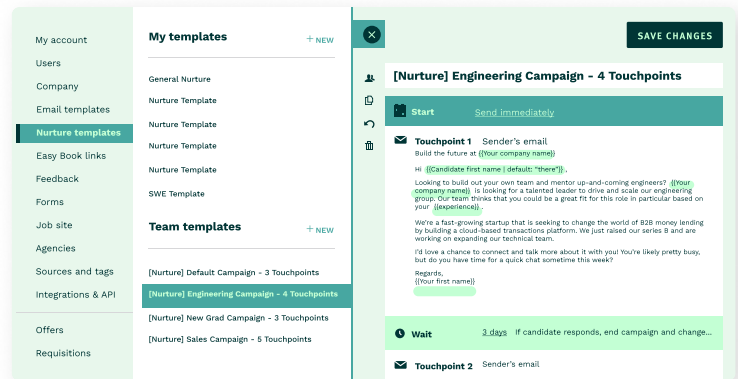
My account
Users
Company
Email templates
Nurture templates
Easy Book links
Feedback
Forms
Job site
Agencies
Sources and tags
Integrations & API
Offers
Requisitions

My templates
+ NEW
General Nurture
Nurture Template
Nurture Template
Nurture Template
Nurture Template
SWE Template

Team templates
+ NEW
[Nurture] Default Campaign - 3 Touchpoints
[Nurture] Engineering Campaign - 4 Touchpoints
[Nurture] New Grad Campaign - 3 Touchpoints
[Nurture] Sales Campaign - 5 Touchpoints

SAVE CHANGES

[Nurture] Engineering Campaign - 4 Touchpoints

Start Send immediately

Touchpoint 1 Sender's email
Build the future at {{Your company name}}

Hi {{Candidate first name | default: "there"}},

Looking to build out your own team and mentor up-and-coming engineers? {{Your company name}} is looking for a talented leader to drive and scale our engineering group. Our team thinks that you could be a great fit for this role in particular based on your {{experience}}.

We're a fast-growing startup that is seeking to change the world of B2B money lending by building a cloud-based transactions platform. We just raised our series B and are working on expanding our technical team.

I'd love a chance to connect and talk more about it with you! You're likely pretty busy, but do you have time for a quick chat sometime this week?

Regards,
{{Your first name}}

Wait 3 days If candidate responds, end campaign and change...

Touchpoint 2 Sender's email